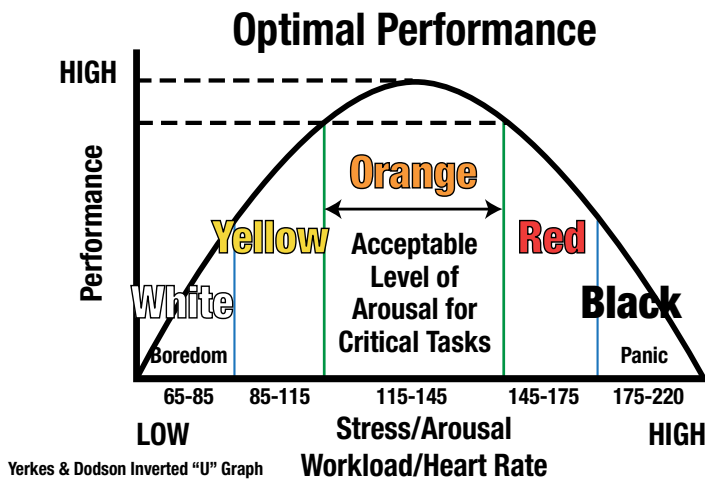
Optimal Performance

HIGH

Performance

White

Boredom

Yellow

Orange

Acceptable Level of Arousal for Critical Tasks

Red

Black

Panic

65-85

85-115

115-145

145-175

175-220

LOW

Stress/Arousal
Workload/Heart Rate

HIGH

Yerkes & Dodson Inverted "U" Graph